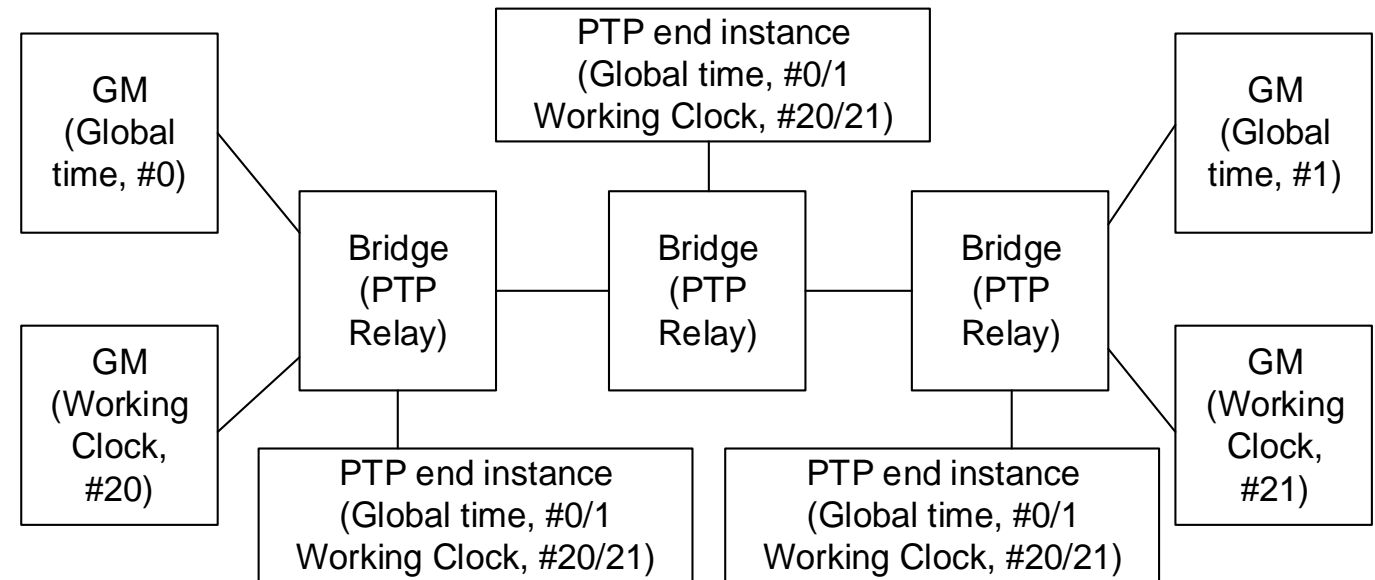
PTP end instance
(Global time, #0/1
Working Clock, #20/21)

GM
(Global
time, #0)

GM
(Global
time, #1)

Bridge
(PTP
Relay)

Bridge
(PTP
Relay)

Bridge
(PTP
Relay)

GM
(Working
Clock,
#20)

GM
(Working
Clock,
#21)

PTP end instance
(Global time, #0/1
Working Clock, #20/21)

PTP end instance
(Global time, #0/1
Working Clock, #20/21)